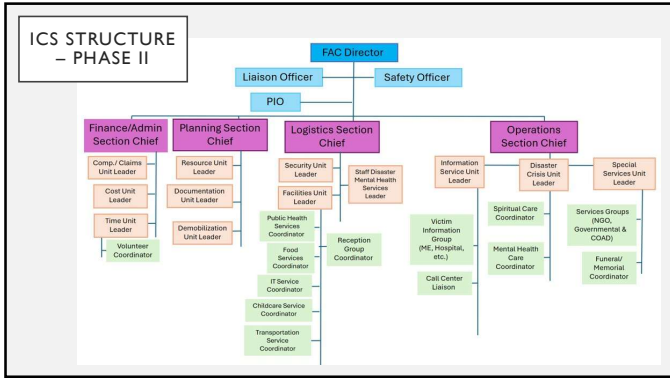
ICS STRUCTURE – PHASE II

FAC Director

Liaison Officer

Safety Officer

PIO

Finance/Admin Section Chief

Comp./ Claims Unit Leader

Cost Unit Leader

Time Unit Leader

Volunteer Coordinator

Planning Section Chief

Resource Unit Leader

Documentation Unit Leader

Demobilization Unit Leader

Logistics Section Chief

Security Unit Leader

Staff Disaster Mental Health Services Leader

Facilities Unit Leader

Public Health Services Coordinator

Reception Group Coordinator

Food Services Coordinator

IT Service Coordinator

Childcare Service Coordinator

Transportation Service Coordinator

Operations Section Chief

Information Service Unit Leader

Victim Information Group (ME, Hospital, etc.)

Call Center Liaison

Disaster Crisis Unit Leader

Spiritual Care Coordinator

Mental Health Care Coordinator

Special Services Unit Leader

Services Groups (NGO, Governmental & COAD)

Funeral/ Memorial Coordinator